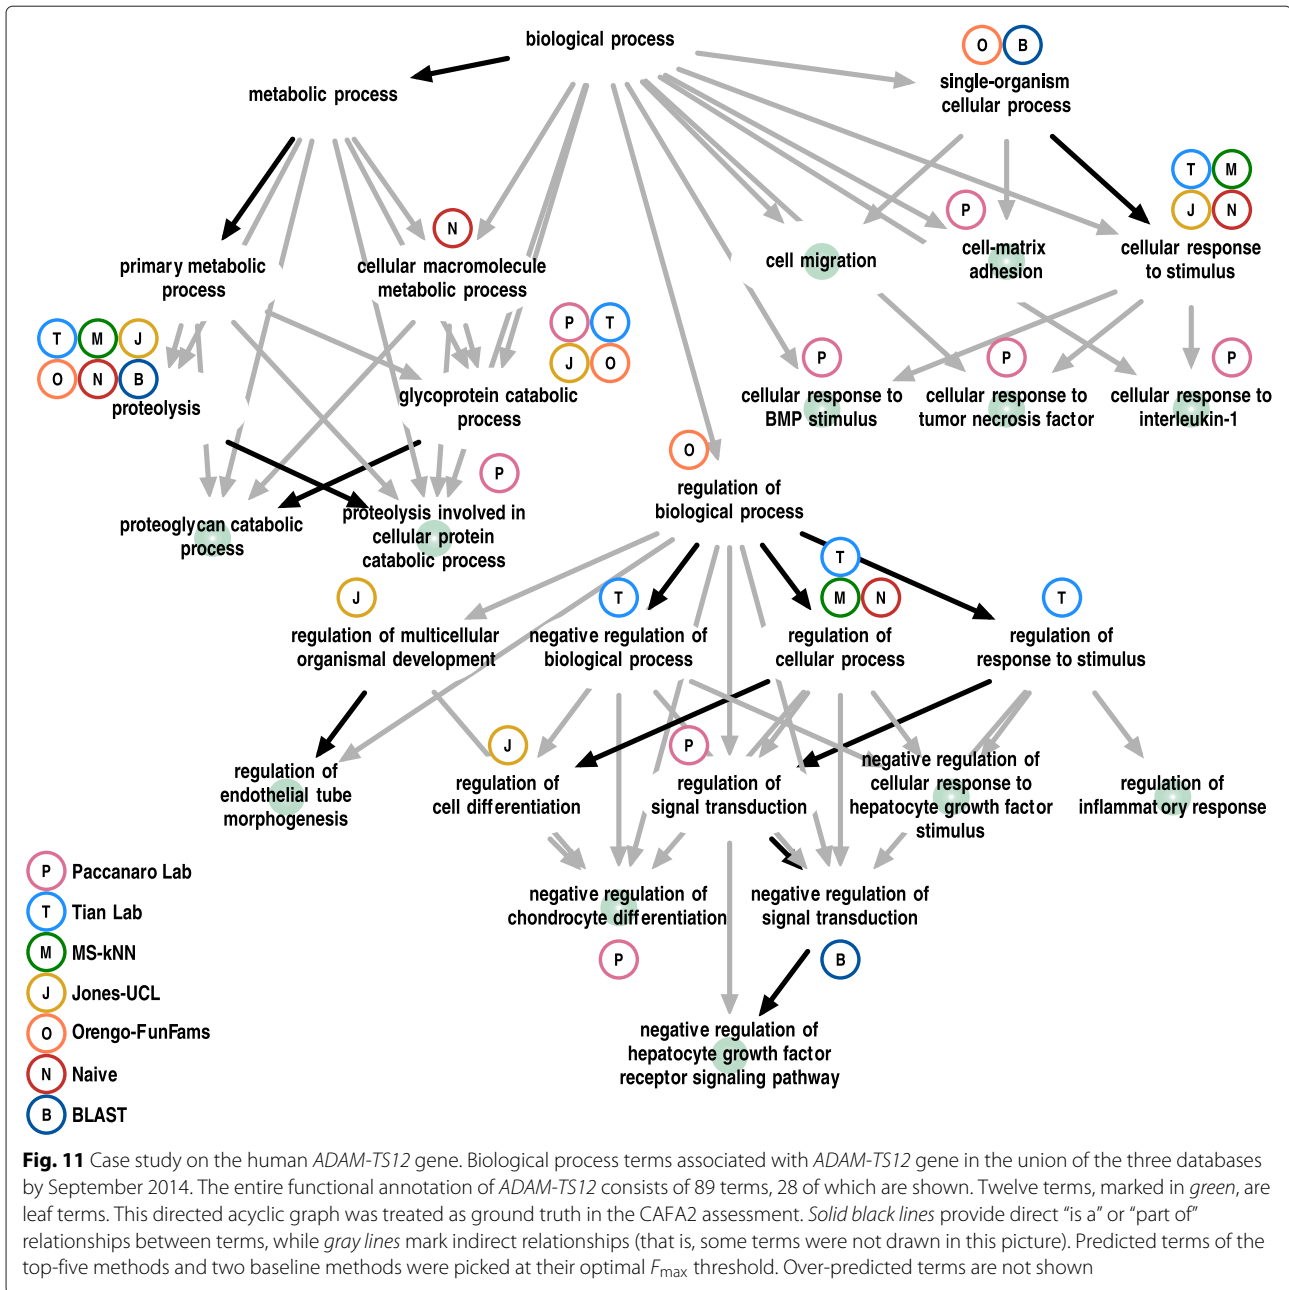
biological process

O B
single-organism cellular process

metabolic process

T M J N
cellular response to stimulus

N

primary metabolic process

cellular macromolecule metabolic process

cell migration

P
cell-matrix adhesion

T M J O N B
proteolysis

P T J O
glycoprotein catabolic process

P
cellular response to BMP stimulus

P
cellular response to tumor necrosis factor

P
cellular response to interleukin-1

P
proteoglycan catabolic process

proteolysis involved in cellular protein catabolic process

O
regulation of biological process

T
M N

J
regulation of multicellular organismal development

T
negative regulation of biological process

regulation of cellular process

T
regulation of response to stimulus

regulation of endothelial tube morphogenesis

J
regulation of cell differentiation

P
regulation of signal transduction

negative regulation of cellular response to hepatocyte growth factor stimulus

regulation of inflammatory response

negative regulation of chondrocyte differentiation

negative regulation of signal transduction

P

B

negative regulation of hepatocyte growth factor receptor signaling pathway

P Paccanaro Lab
T Tian Lab
M MS-kNN
J Jones-UCL
O Orengo-FunFams
N Naive
B BLAST

**Fig. 11** Case study on the human *ADAM-TS12* gene. Biological process terms associated with *ADAM-TS12* gene in the union of the three databases by September 2014. The entire functional annotation of *ADAM-TS12* consists of 89 terms, 28 of which are shown. Twelve terms, marked in *green*, are leaf terms. This directed acyclic graph was treated as ground truth in the CAFA2 assessment. *Solid black lines* provide direct "is a" or "part of" relationships between terms, while *gray lines* mark indirect relationships (that is, some terms were not drawn in this picture). Predicted terms of the top-five methods and two baseline methods were picked at their optimal $F_{\max}$ threshold. Over-predicted terms are not shown